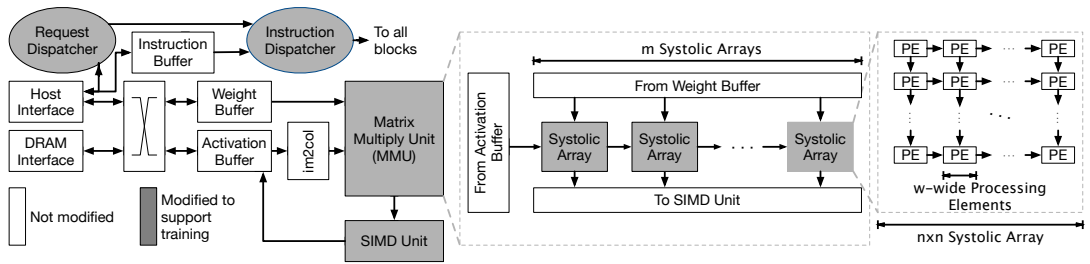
Request Dispatcher

Instruction Buffer

Instruction Dispatcher

To all blocks

Host Interface

DRAM Interface

Weight Buffer

Activation Buffer

im2col

Matrix Multiply Unit (MMU)

SIMD Unit

Not modified

Modified to support training

m Systolic Arrays

From Weight Buffer

From Activation Buffer

Systolic Array

Systolic Array

· · ·

Systolic Array

To SIMD Unit

PE PE ··· PE
PE PE ··· PE
PE PE ··· PE

w-wide Processing Elements

nxn Systolic Array